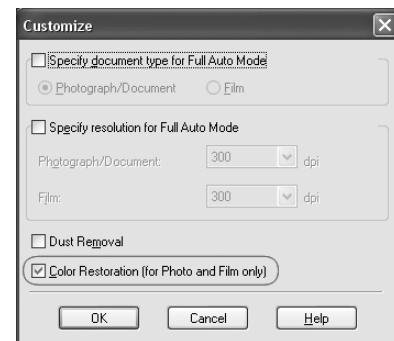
Customize

Specify document type for Full Auto Mode

Photograph/Document

Film

Specify resolution for Full Auto Mode

Photograph/Document: 300 dpi

Film: 300 dpi

Dust Removal

Color Restoration (for Photo and Film only)

OK

Cancel

Help